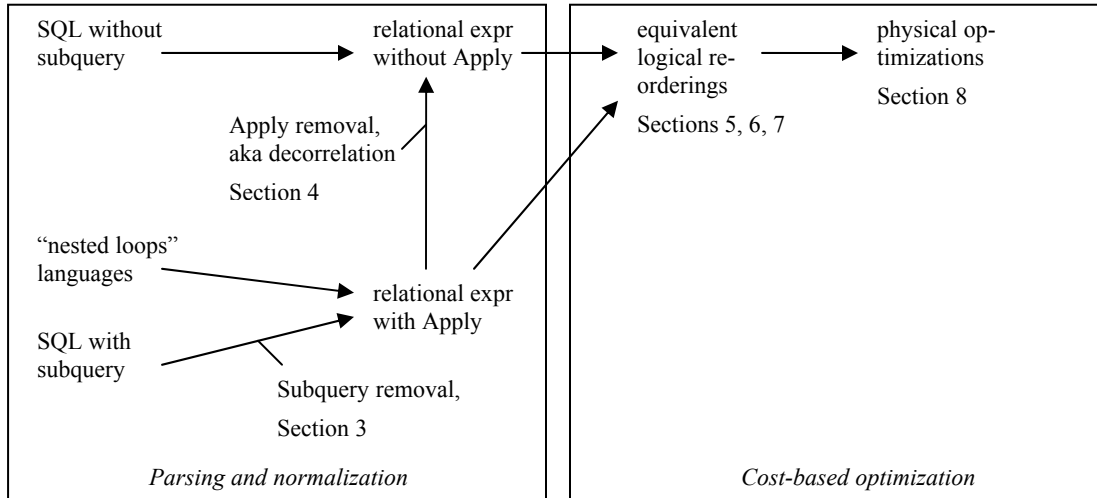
SQL without subquery

relational expr without Apply

Apply removal, aka decorrelation

Section 4

"nested loops" languages

relational expr with Apply

SQL with subquery

Subquery removal,

Section 3

*Parsing and normalization*

equivalent logical reorderings

Sections 5, 6, 7

physical optimizations

Section 8

*Cost-based optimization*